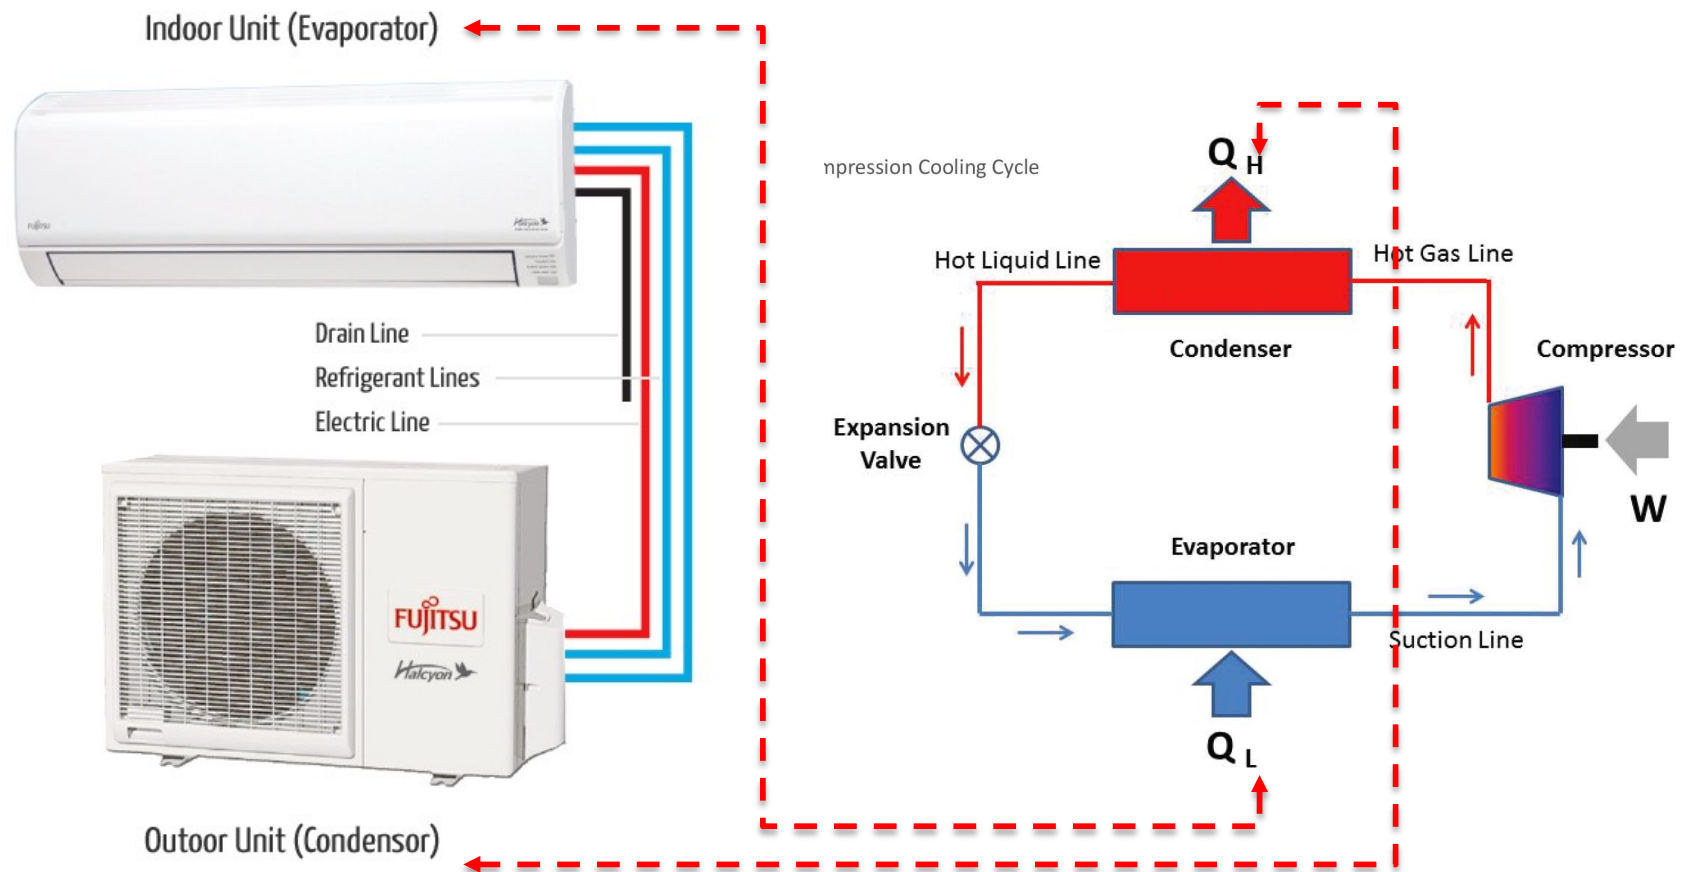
Indoor Unit (Evaporator)

FUJITSU

Halcyon

Drain Line
Refrigerant Lines
Electric Line

FUJITSU
Halcyon

Outoor Unit (Condensor)

npression Cooling Cycle

$Q_H$

Hot Liquid Line

Hot Gas Line

Condenser

Compressor

Expansion Valve

W

Evaporator

Suction Line

$Q_L$